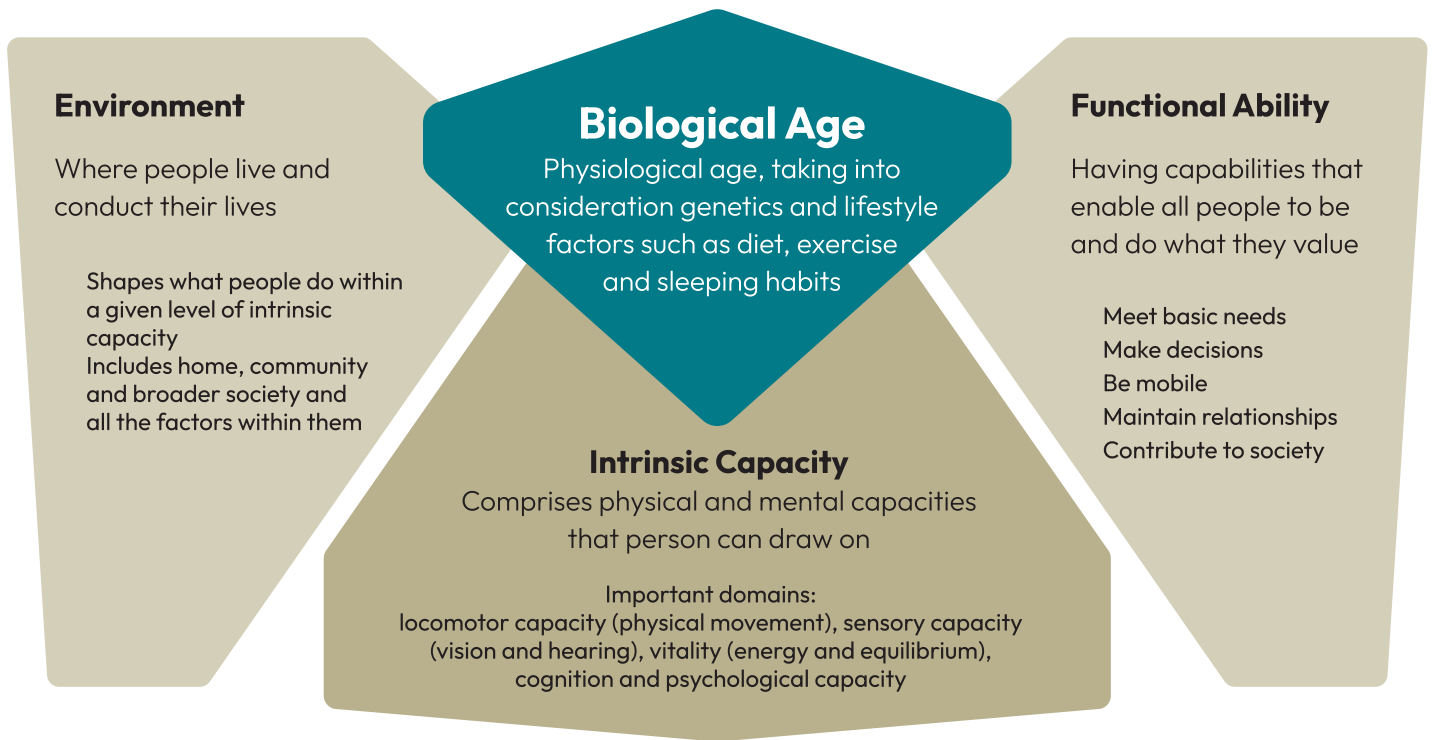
Environment

Where people live and conduct their lives

Shapes what people do within a given level of intrinsic capacity
Includes home, community and broader society and all the factors within them

Biological Age

Physiological age, taking into consideration genetics and lifestyle factors such as diet, exercise and sleeping habits

Functional Ability

Having capabilities that enable all people to be and do what they value

Meet basic needs
Make decisions
Be mobile
Maintain relationships
Contribute to society

Intrinsic Capacity

Comprises physical and mental capacities that person can draw on

Important domains:
locomotor capacity (physical movement), sensory capacity (vision and hearing), vitality (energy and equilibrium), cognition and psychological capacity